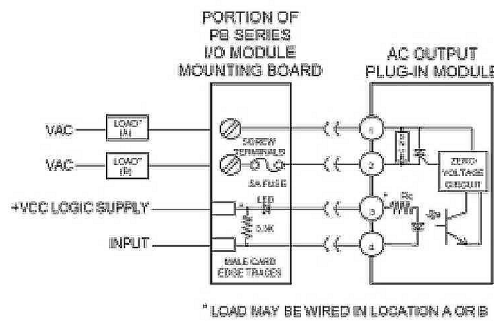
PORTION OF
PB SERIES
I/O MODULE
MOUNTING BOARD

AC OUTPUT
PLUG-IN MODULE

VAC
LOAD*
(A)

VAC
LOAD*
(B)

+VCC LOGIC SUPPLY

INPUT

SCREW
TERMINALS

5A FUSE

LED

3.3K

MALE CARD
EDGE TRACES

1

2

3

4

+

Rc

ZERO
VOLTAGE
CIRCUIT

* LOAD MAY BE WIRED IN LOCATION A OR B